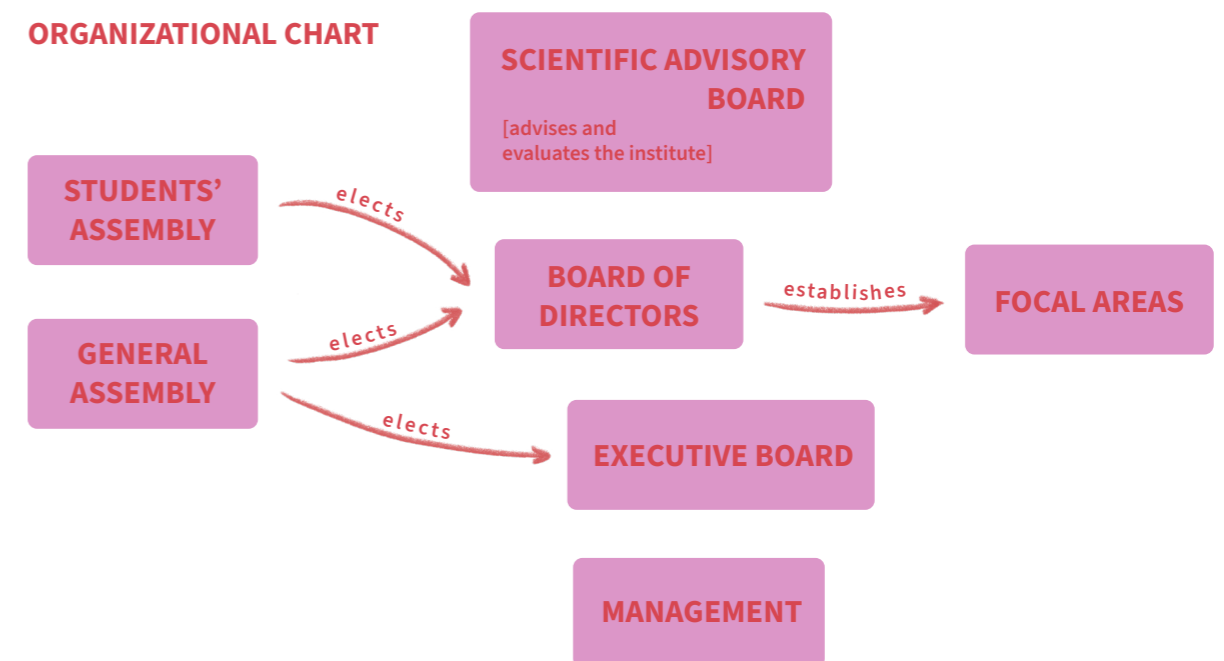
ORGANIZATIONAL CHART

SCIENTIFIC ADVISORY BOARD
[advises and evaluates the institute]

STUDENTS' ASSEMBLY

elects

BOARD OF DIRECTORS

establishes

FOCAL AREAS

GENERAL ASSEMBLY

elects

elects

EXECUTIVE BOARD

MANAGEMENT